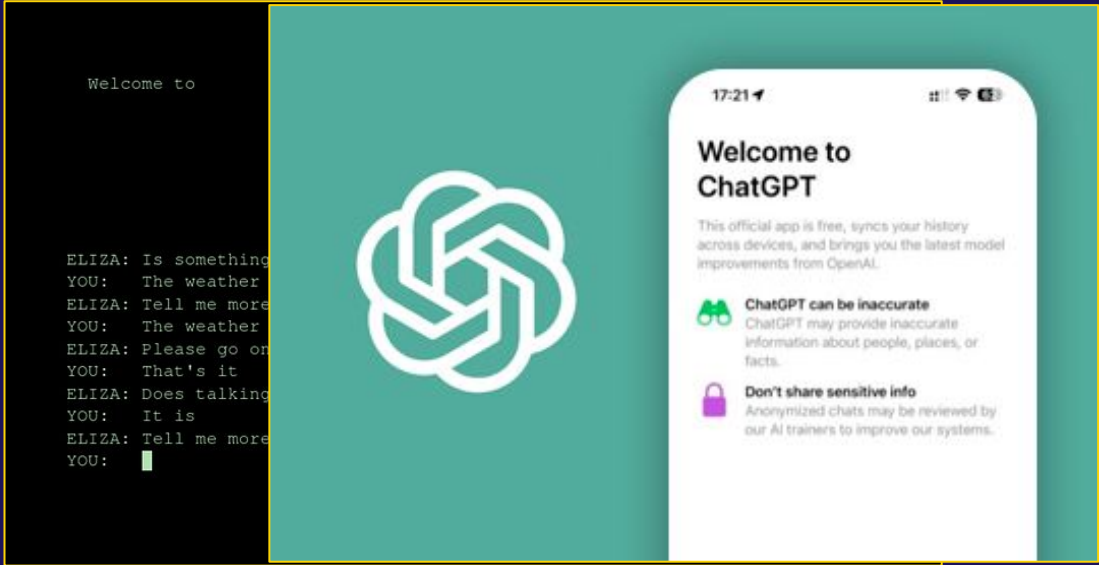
Welcome to

ELIZA: Is something
YOU: The weather
ELIZA: Tell me more
YOU: The weather
ELIZA: Please go on
YOU: That's it
ELIZA: Does talking
YOU: It is
ELIZA: Tell me more
YOU:

17:21

Welcome to ChatGPT

This official app is free, syncs your history across devices, and brings you the latest model improvements from OpenAI.

ChatGPT can be inaccurate
ChatGPT may provide inaccurate information about people, places, or facts.

Don't share sensitive info
Anonymized chats may be reviewed by our AI trainers to improve our systems.